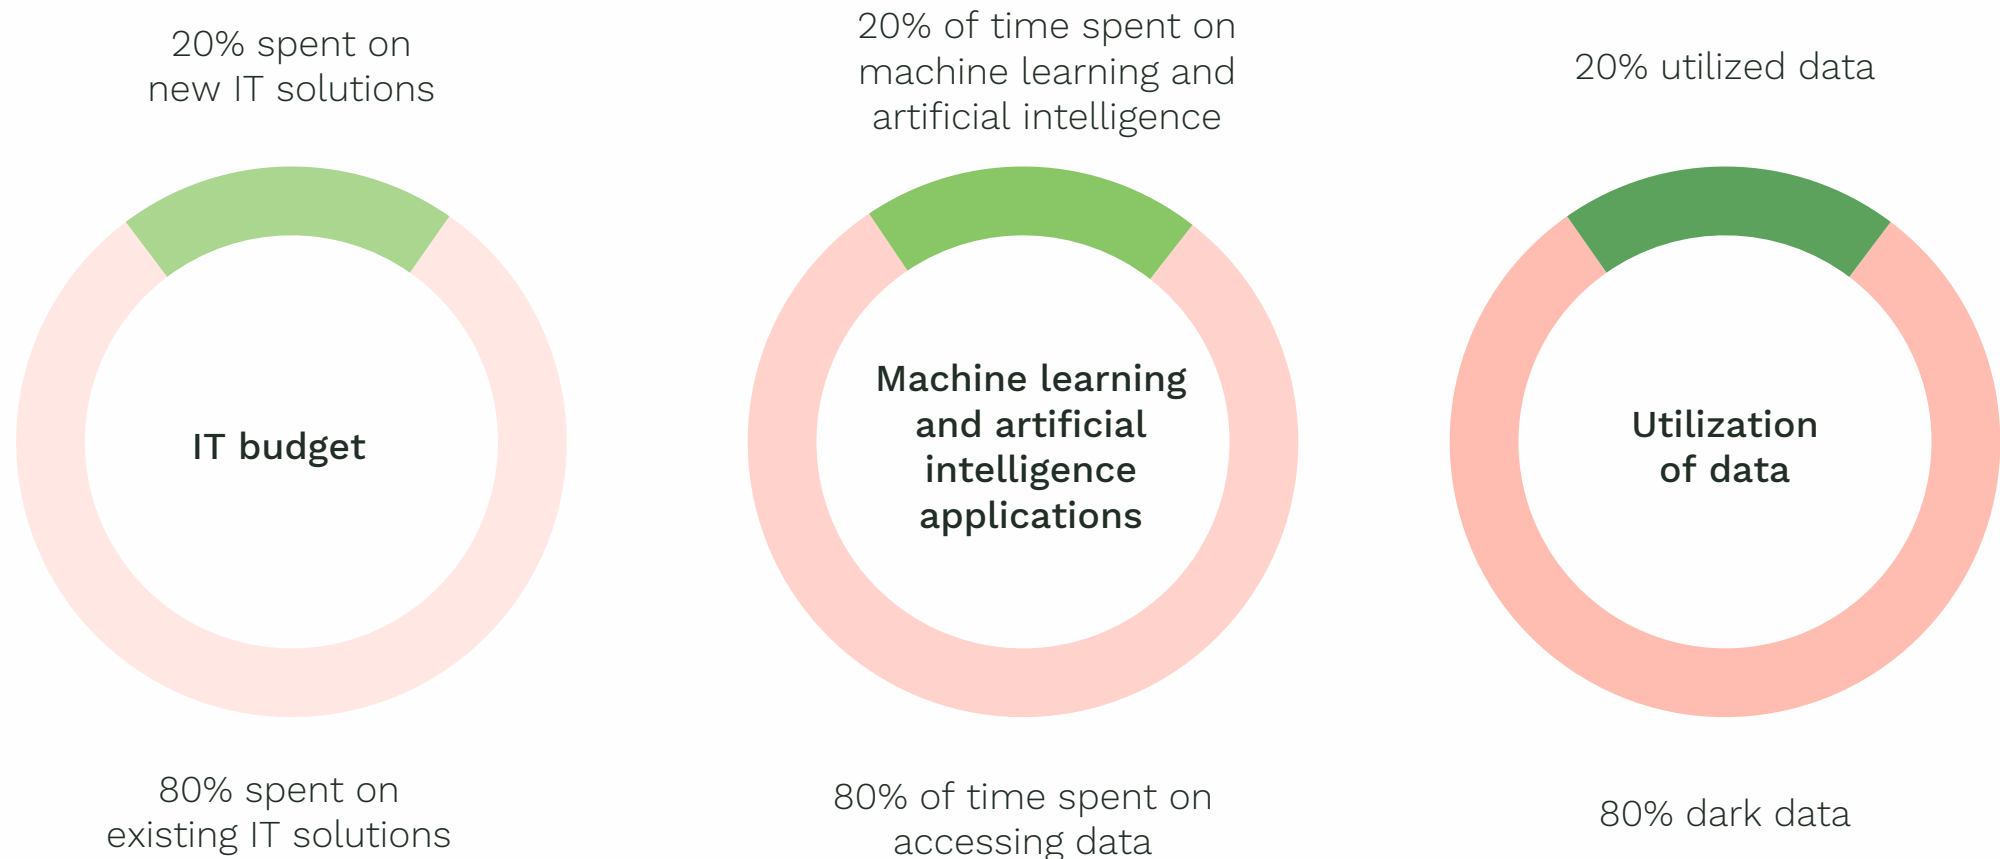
20% spent on new IT solutions

IT budget

80% spent on existing IT solutions

20% of time spent on machine learning and artificial intelligence

Machine learning and artificial intelligence applications

80% of time spent on accessing data

20% utilized data

Utilization of data

80% dark data